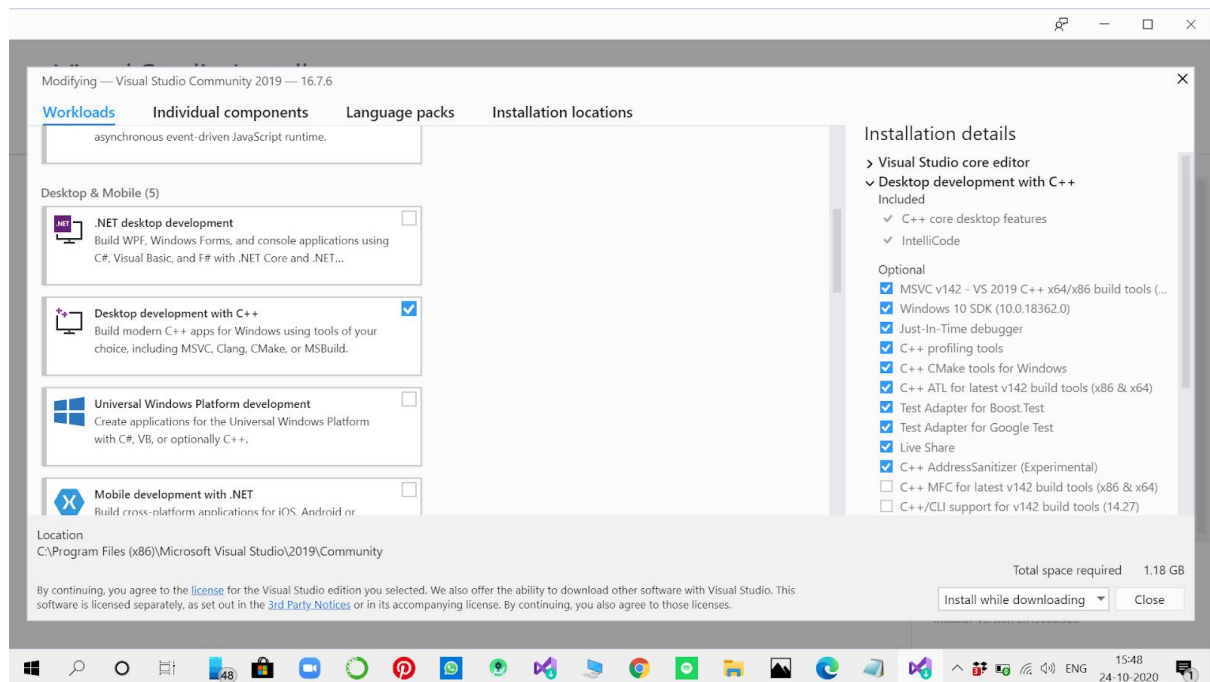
Modifying — Visual Studio Community 2019 — 16.7.6

Workloads Individual components Language packs Installation locations

asynchronous event-driven JavaScript runtime.

Desktop & Mobile (5)

.NET desktop development
Build WPF, Windows Forms, and console applications using C#, Visual Basic, and F# with .NET Core and .NET...

Desktop development with C++
Build modern C++ apps for Windows using tools of your choice, including MSVC, Clang, CMake, or MSBuild.

Universal Windows Platform development
Create applications for the Universal Windows Platform with C#, VB, or optionally C++.

Mobile development with .NET
Build cross-platform applications for iOS, Android or

Installation details
> Visual Studio core editor
∨ Desktop development with C++
Included
✓ C++ core desktop features
✓ IntelliCode
Optional
MSVC v142 - VS 2019 C++ x64/x86 build tools (...
Windows 10 SDK (10.0.18362.0)
Just-In-Time debugger
C++ profiling tools
C++ CMake tools for Windows
C++ ATL for latest v142 build tools (x86 & x64)
Test Adapter for Boost.Test
Test Adapter for Google Test
Live Share
C++ AddressSanitizer (Experimental)
C++ MFC for latest v142 build tools (x86 & x64)
C++/CLI support for v142 build tools (14.27)

Location
C:\Program Files (x86)\Microsoft Visual Studio\2019\Community

By continuing, you agree to the license for the Visual Studio edition you selected. We also offer the ability to download other software with Visual Studio. This software is licensed separately, as set out in the 3rd Party Notices or in its accompanying license. By continuing, you also agree to those licenses.

Total space required 1.18 GB

Install while downloading Close

48 ENG 15:48 24-10-2020 1